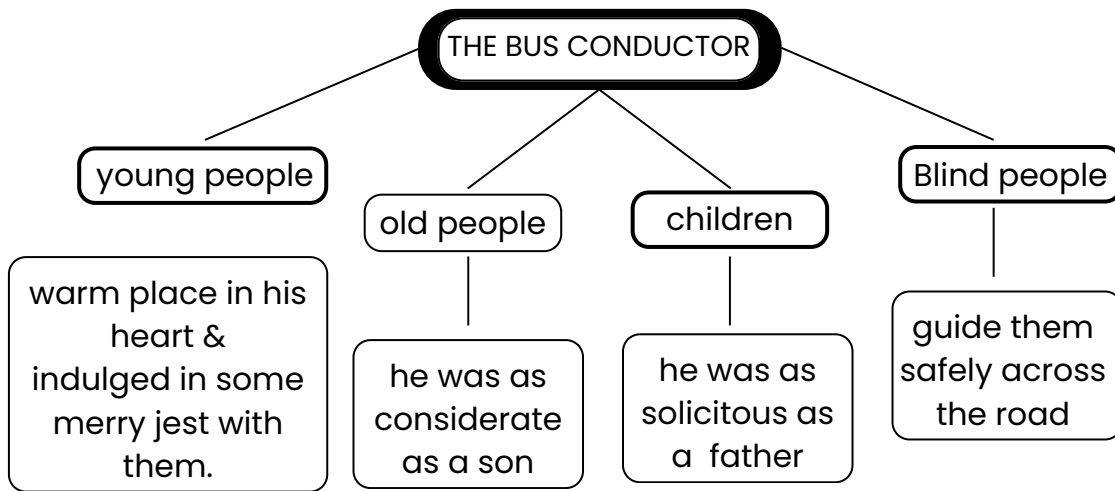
THE BUS CONDUCTOR

young people

warm place in his heart & indulged in some merry jest with them.

old people

he was as considerate as a son

children

he was as solicitous as a father

Blind people

guide them safely across the road